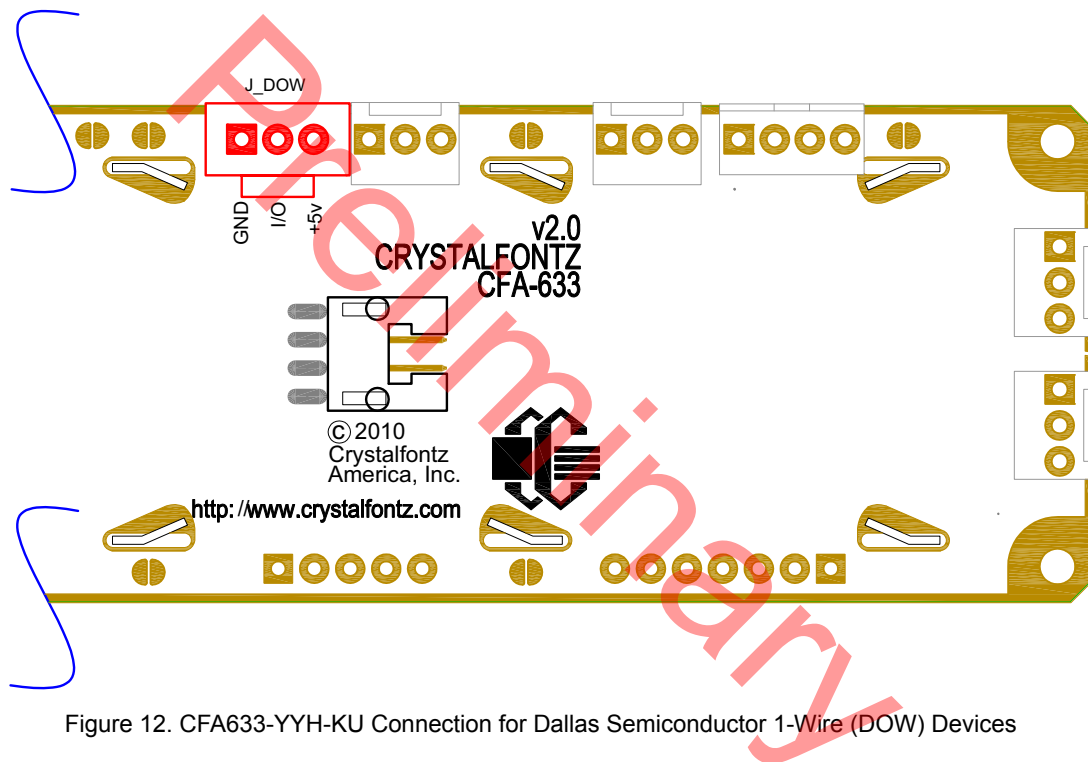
Preliminary

J_DOW

GND I/O +5v

v2.0
CRYSTALFONTZ
CFA-633

© 2010
Crystalfontz
America, Inc.

http://www.crystalfontz.com

Figure 12. CFA633-YYH-KU Connection for Dallas Semiconductor 1-Wire (DOW) Devices